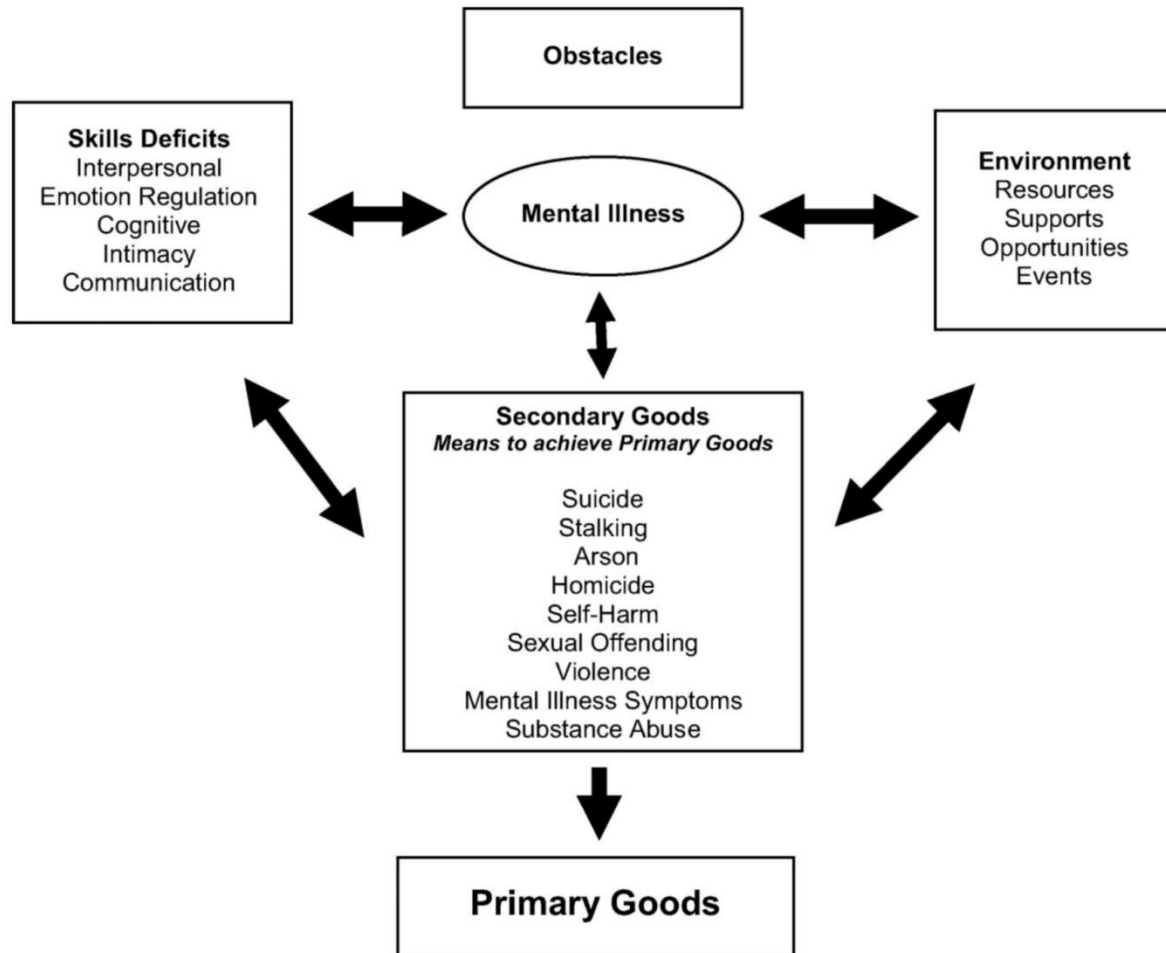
Obstacles

Skills Deficits
Interpersonal
Emotion Regulation
Cognitive
Intimacy
Communication

Mental Illness

Environment
Resources
Supports
Opportunities
Events

Secondary Goods
*Means to achieve Primary Goods*

Suicide
Stalking
Arson
Homicide
Self-Harm
Sexual Offending
Violence
Mental Illness Symptoms
Substance Abuse

Primary Goods